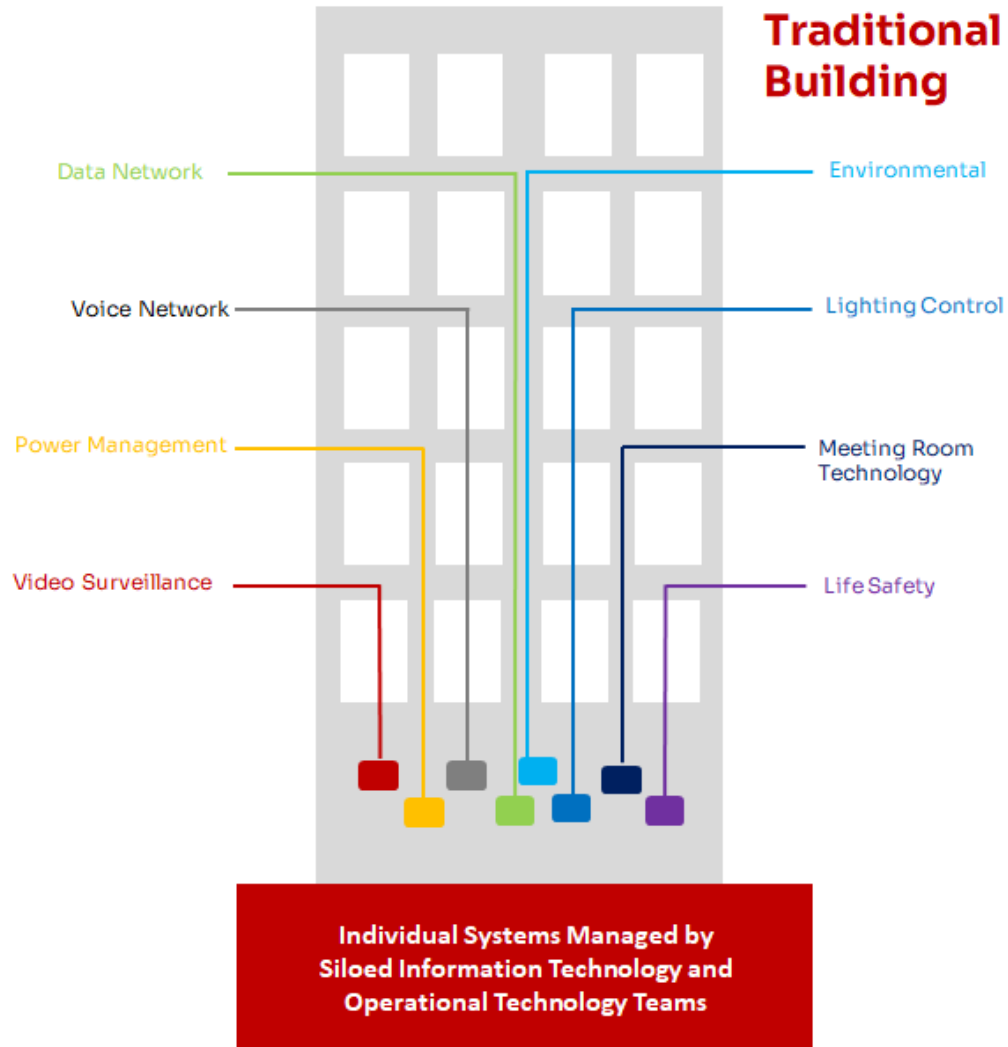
Traditional Building

Data Network

Environmental

Voice Network

Lighting Control

Power Management

Meeting Room Technology

Video Surveillance

Life Safety

Individual Systems Managed by Siloed Information Technology and Operational Technology Teams